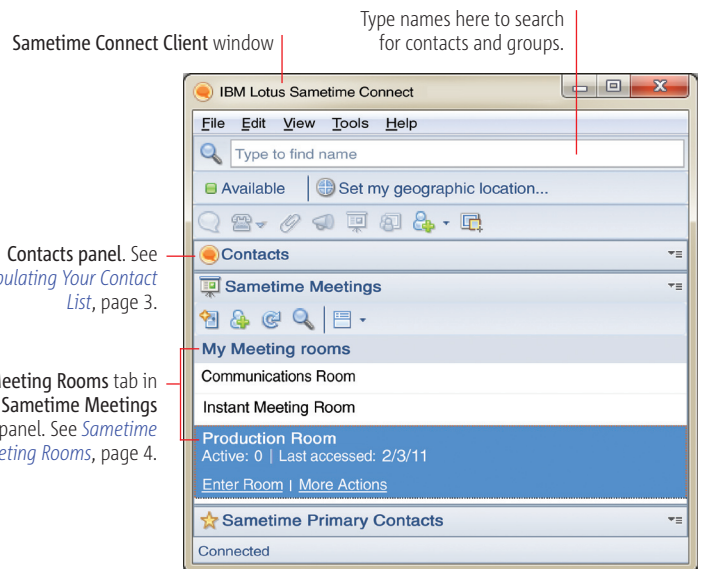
Type names here to search for contacts and groups.

Sametime Connect Client window

IBM Lotus Sametime Connect

File Edit View Tools Help

Type to find name

Available | Set my geographic location...

Contacts panel. See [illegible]ulating Your Contact List, page 3.

Contacts

Sametime Meetings

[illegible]eeting Rooms tab in Sametime Meetings panel. See Sametime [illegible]eting Rooms, page 4.

My Meeting rooms

Communications Room

Instant Meeting Room

Production Room
Active: 0 | Last accessed: 2/3/11

Enter Room | More Actions

Sametime Primary Contacts

Connected